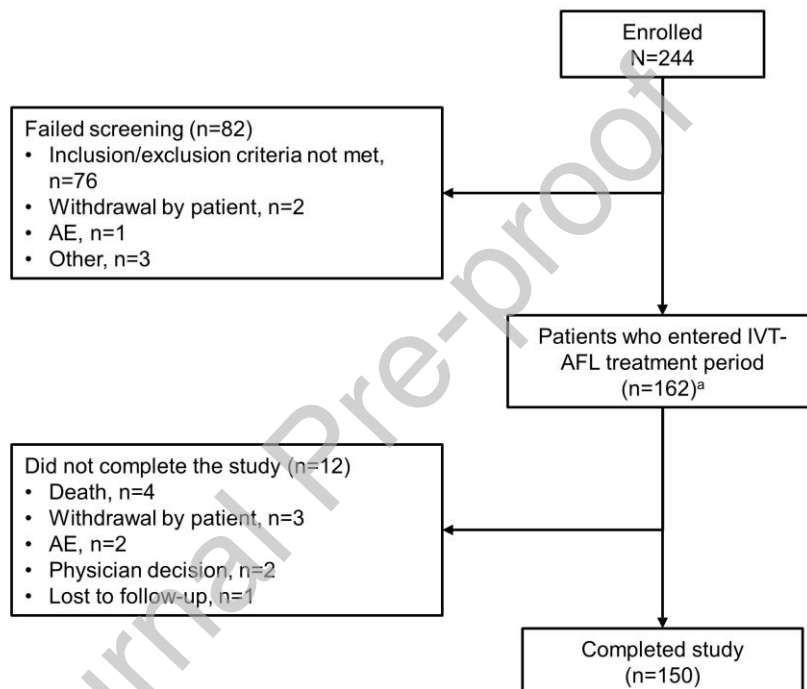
Enrolled
N=244

Failed screening (n=82)
• Inclusion/exclusion criteria not met, n=76
• Withdrawal by patient, n=2
• AE, n=1
• Other, n=3

Patients who entered IVT-AFL treatment period (n=162)$^a$

Did not complete the study (n=12)
• Death, n=4
• Withdrawal by patient, n=3
• AE, n=2
• Physician decision, n=2
• Lost to follow-up, n=1

Completed study (n=150)

Journal Pre-proof